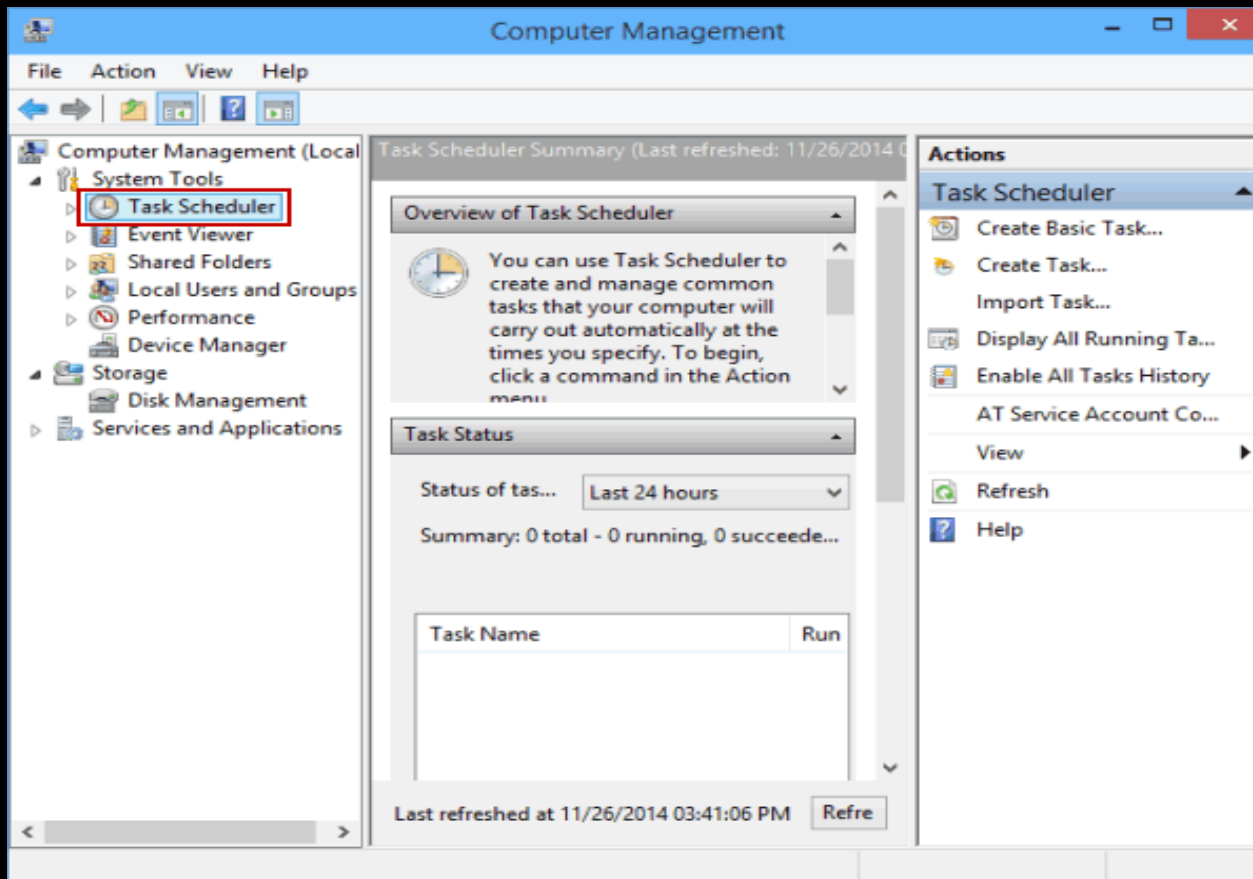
Computer Management

File Action View Help

Computer Management (Local
System Tools
Task Scheduler
Event Viewer
Shared Folders
Local Users and Groups
Performance
Device Manager
Storage
Disk Management
Services and Applications

Task Scheduler Summary (Last refreshed: 11/26/2014 0

Overview of Task Scheduler

You can use Task Scheduler to create and manage common tasks that your computer will carry out automatically at the times you specify. To begin, click a command in the Action menu

Task Status

Status of tas... Last 24 hours

Summary: 0 total - 0 running, 0 succeede...

| Task Name | Run |
|---|---|

Last refreshed at 11/26/2014 03:41:06 PM Refre

Actions

Task Scheduler
Create Basic Task...
Create Task...
Import Task...
Display All Running Ta...
Enable All Tasks History
AT Service Account Co...
View
Refresh
Help